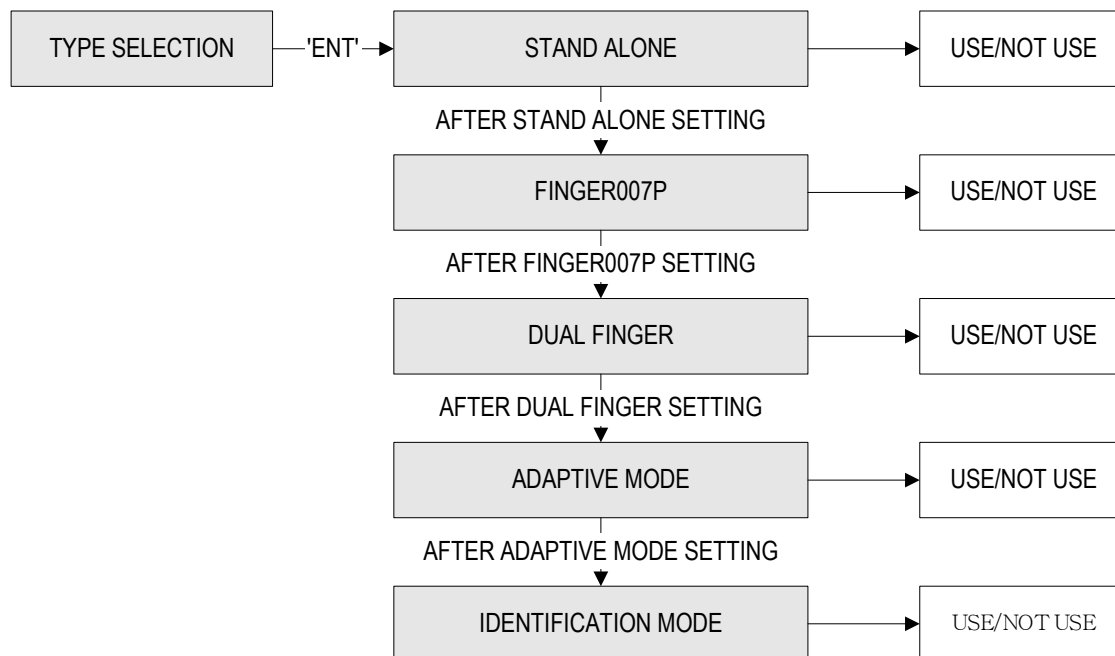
TYPE SELECTION

'ENT'

STAND ALONE

USE/NOT USE

AFTER STAND ALONE SETTING

FINGER007P

USE/NOT USE

AFTER FINGER007P SETTING

DUAL FINGER

USE/NOT USE

AFTER DUAL FINGER SETTING

ADAPTIVE MODE

USE/NOT USE

AFTER ADAPTIVE MODE SETTING

IDENTIFICATION MODE

USE/NOT USE